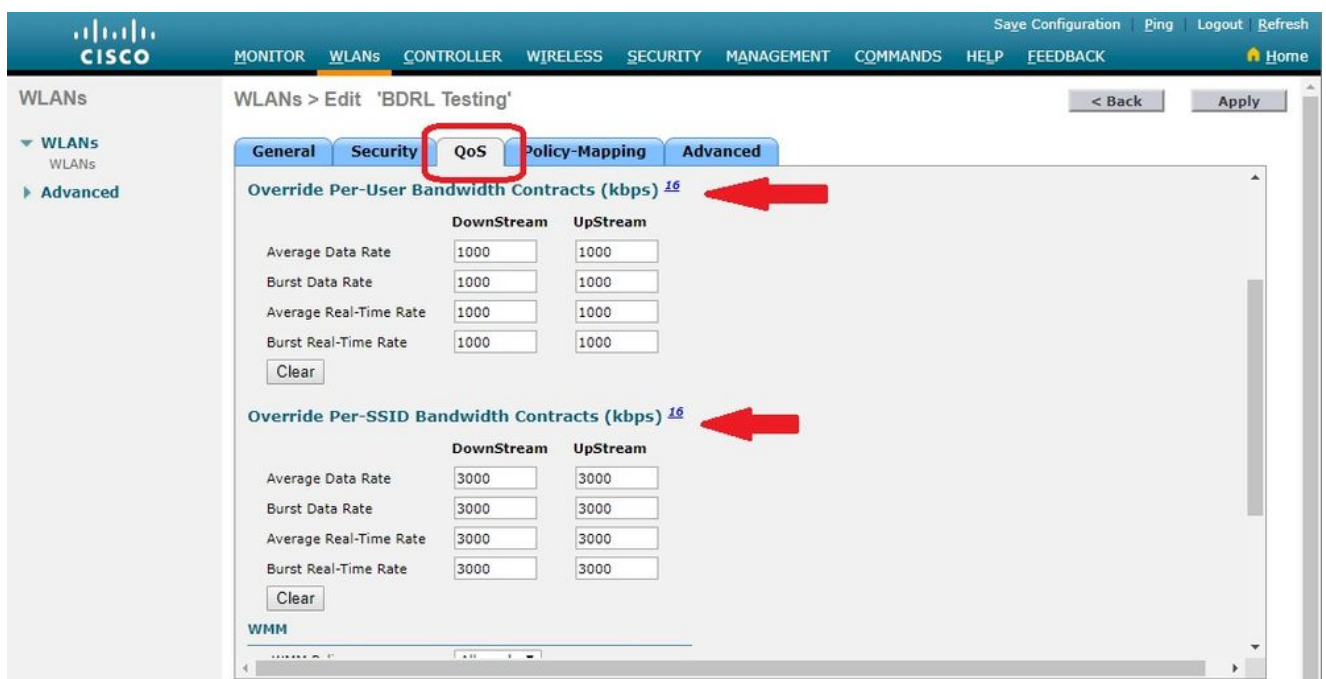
CISCO

Save Configuration | Ping | Logout | Refresh

MONITOR WLANs CONTROLLER WIRELESS SECURITY MANAGEMENT COMMANDS HELP FEEDBACK

Home

WLANs

WLANs
WLANs
Advanced

WLANs > Edit 'BDRL Testing'

< Back Apply

General Security QoS Policy-Mapping Advanced

Override Per-User Bandwidth Contracts (kbps) 16

| | DownStream | UpStream |
|---|---|---|
| Average Data Rate | 1000 | 1000 |
| Burst Data Rate | 1000 | 1000 |
| Average Real-Time Rate | 1000 | 1000 |
| Burst Real-Time Rate | 1000 | 1000 |

Clear

Override Per-SSID Bandwidth Contracts (kbps) 16

| | DownStream | UpStream |
|---|---|---|
| Average Data Rate | 3000 | 3000 |
| Burst Data Rate | 3000 | 3000 |
| Average Real-Time Rate | 3000 | 3000 |
| Burst Real-Time Rate | 3000 | 3000 |

Clear

WMM

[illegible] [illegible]